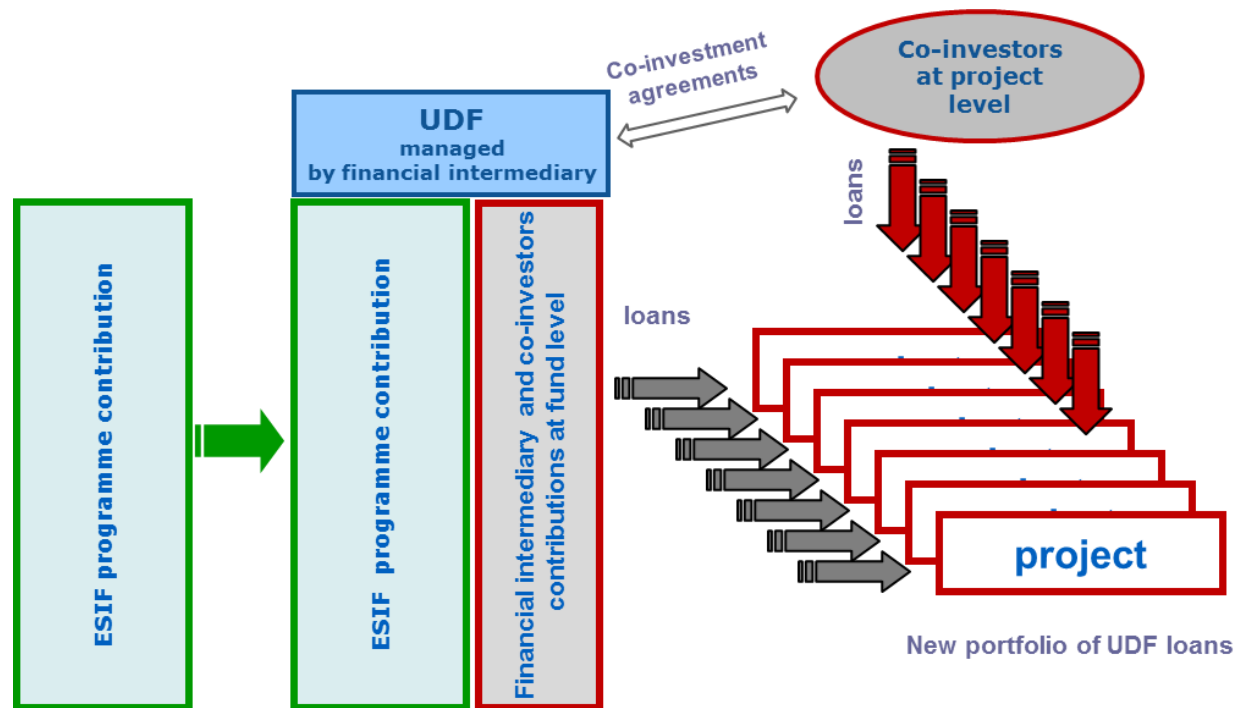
Co-investment agreements

Co-investors at project level

UDF
managed by financial intermediary

loans

ESIF programme contribution

ESIF programme contribution

Financial intermediary and co-investors contributions at fund level

loans

project

New portfolio of UDF loans